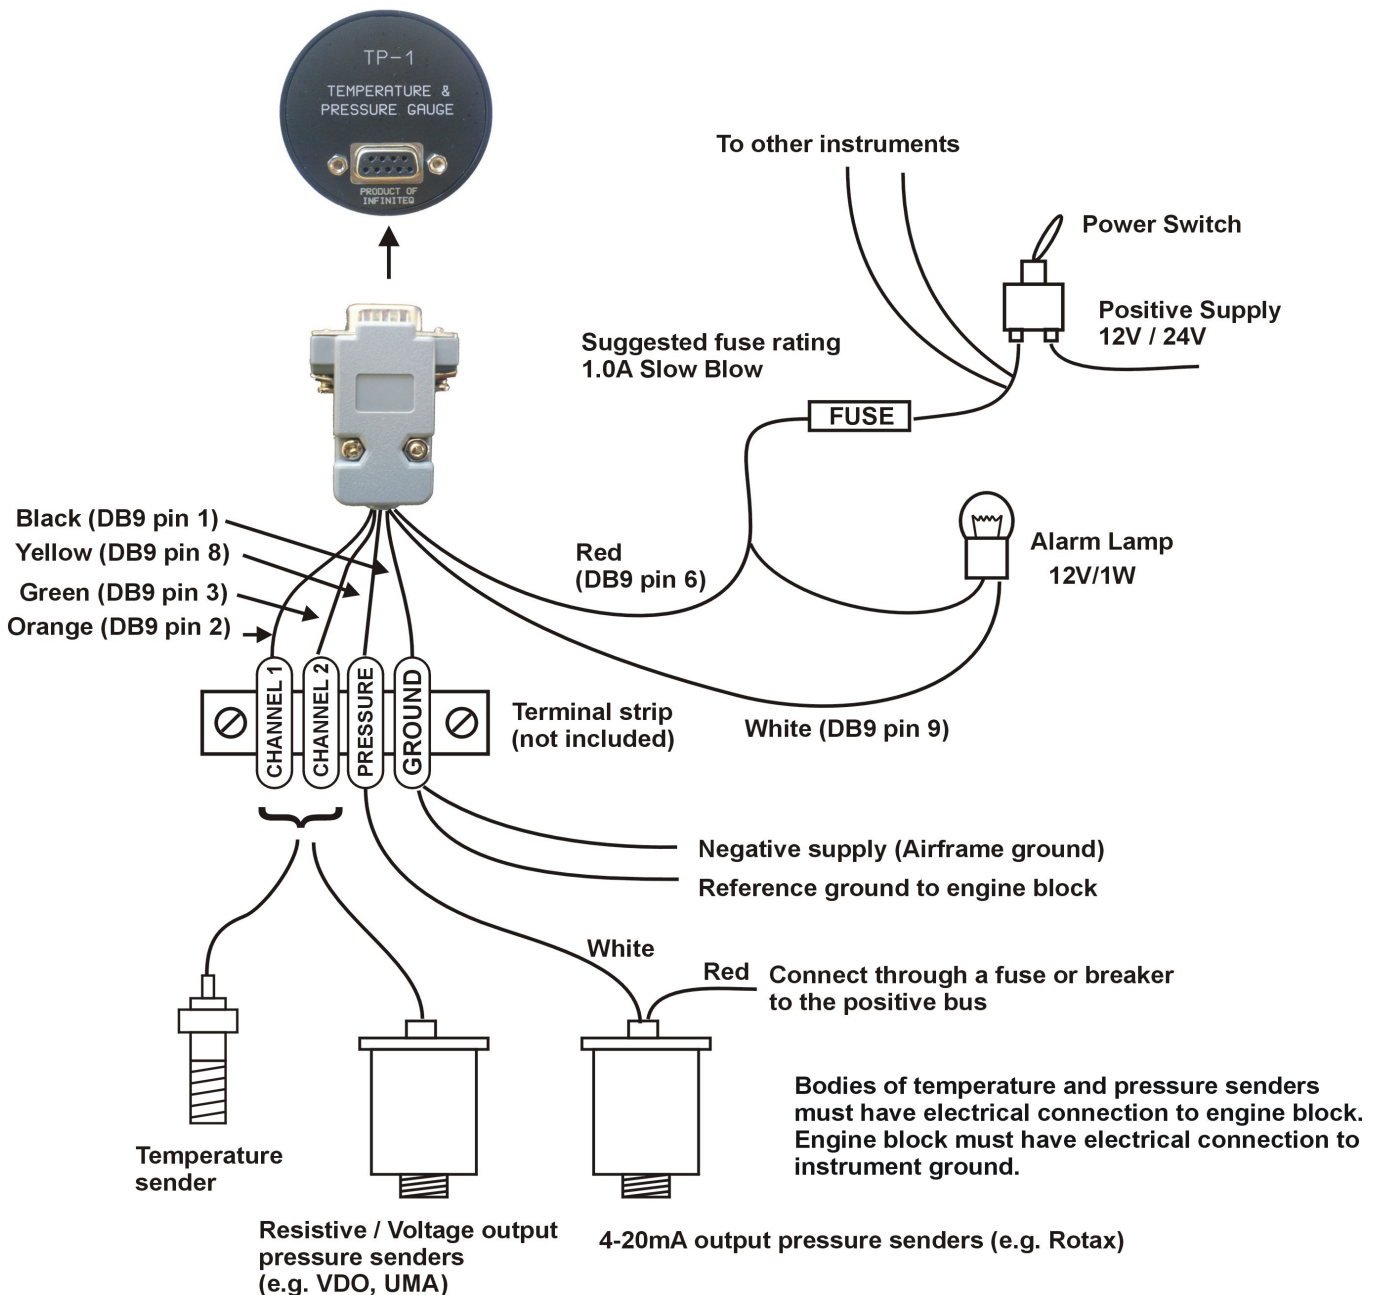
TP-1
TEMPERATURE & PRESSURE GAUGE
PRODUCT OF INFINITEQ

To other instruments

Power Switch

Positive Supply
12V / 24V

Suggested fuse rating
1.0A Slow Blow

FUSE

Black (DB9 pin 1)
Yellow (DB9 pin 8)
Green (DB9 pin 3)
Orange (DB9 pin 2)

Red
(DB9 pin 6)

Alarm Lamp
12V/1W

CHANNEL 1
CHANNEL 2
PRESSURE
GROUND

Terminal strip
(not included)

White (DB9 pin 9)

Negative supply (Airframe ground)
Reference ground to engine block

White
Red
Connect through a fuse or breaker to the positive bus

Bodies of temperature and pressure senders must have electrical connection to engine block. Engine block must have electrical connection to instrument ground.

Temperature sender

Resistive / Voltage output pressure senders (e.g. VDO, UMA)

4-20mA output pressure senders (e.g. Rotax)